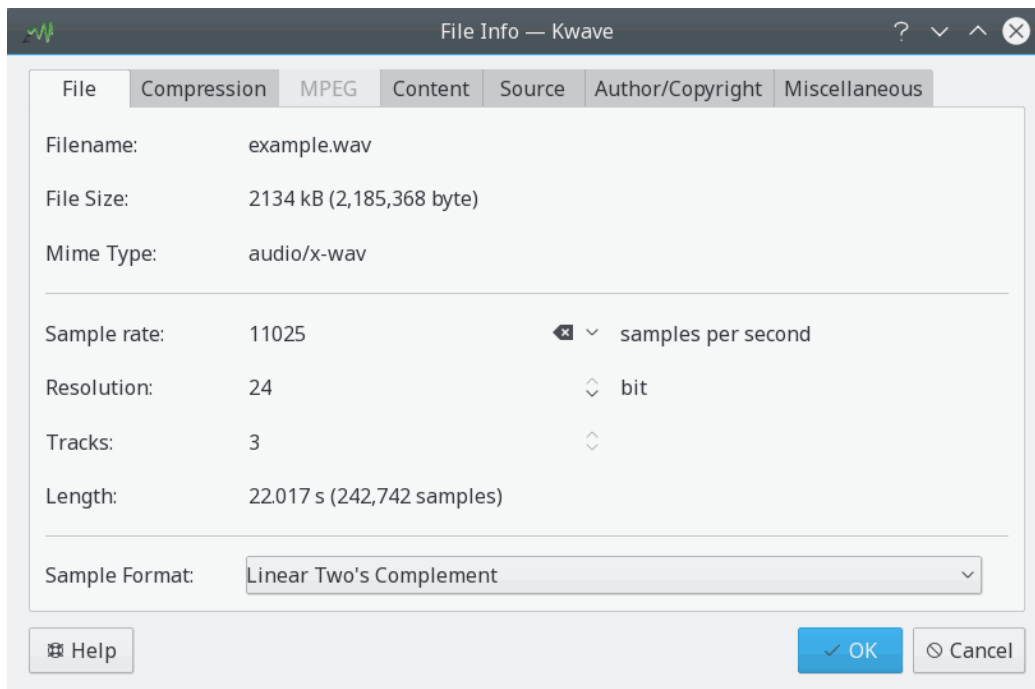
File Info — Kwave

File | Compression | MPEG | Content | Source | Author/Copyright | Miscellaneous

Filename: example.wav

File Size: 2134 kB (2,185,368 byte)

Mime Type: audio/x-wav

Sample rate: 11025 samples per second

Resolution: 24 bit

Tracks: 3

Length: 22.017 s (242,742 samples)

Sample Format: Linear Two's Complement

Help

OK

Cancel